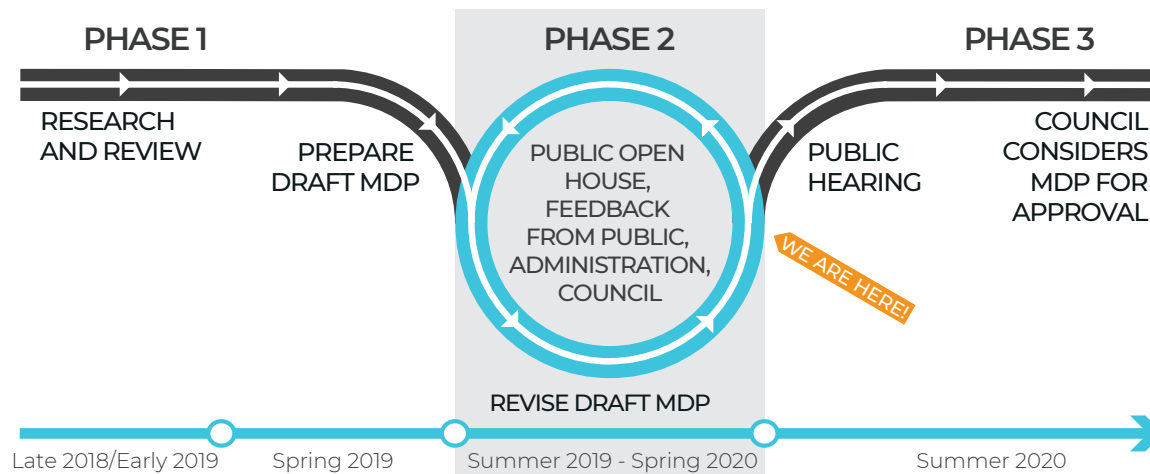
PHASE 1

PHASE 2

PHASE 3

RESEARCH AND REVIEW

PREPARE DRAFT MDP

PUBLIC OPEN HOUSE, FEEDBACK FROM PUBLIC, ADMINISTRATION, COUNCIL

PUBLIC HEARING

COUNCIL CONSIDERS MDP FOR APPROVAL

WE ARE HERE!

REVISE DRAFT MDP

Late 2018/Early 2019

Spring 2019

Summer 2019 - Spring 2020

Summer 2020